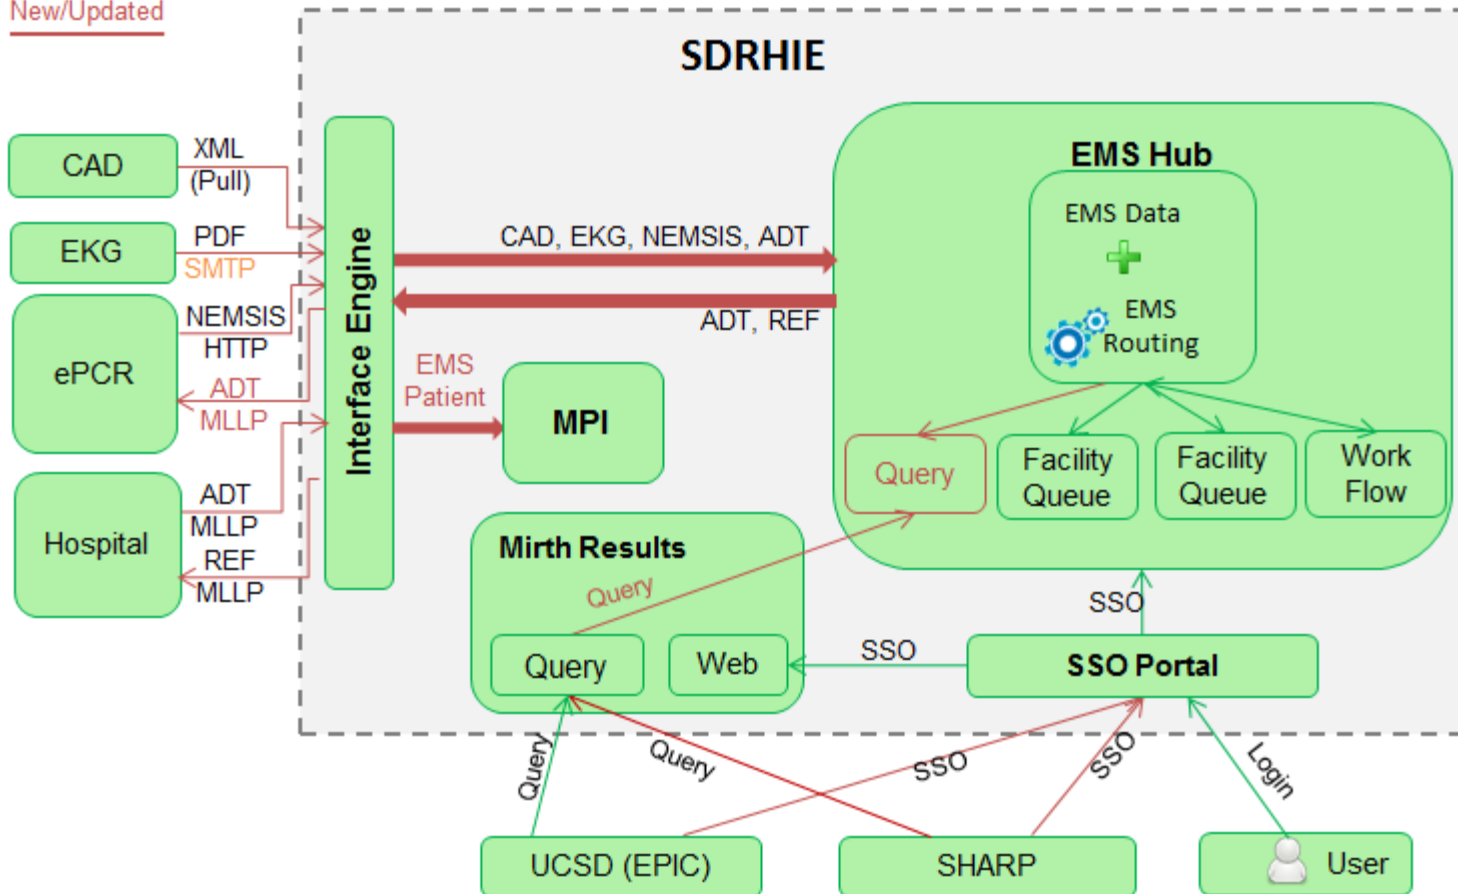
New/Updated

SDRHIE

CAD
XML (Pull)
EKG
PDF
SMTP
ePCR
NEMSIS
HTTP
ADT
MLLP
Hospital
ADT
MLLP
REF
MLLP

Interface Engine

CAD, EKG, NEMSIS, ADT
ADT, REF
EMS Patient
MPI

EMS Hub
EMS Data
EMS Routing
Query
Facility Queue
Facility Queue
Work Flow

Mirth Results
Query
Query
Web
SSO
SSO
SSO Portal

Query
Query
SSO
SSO
Login

UCSD (EPIC)
SHARP
User